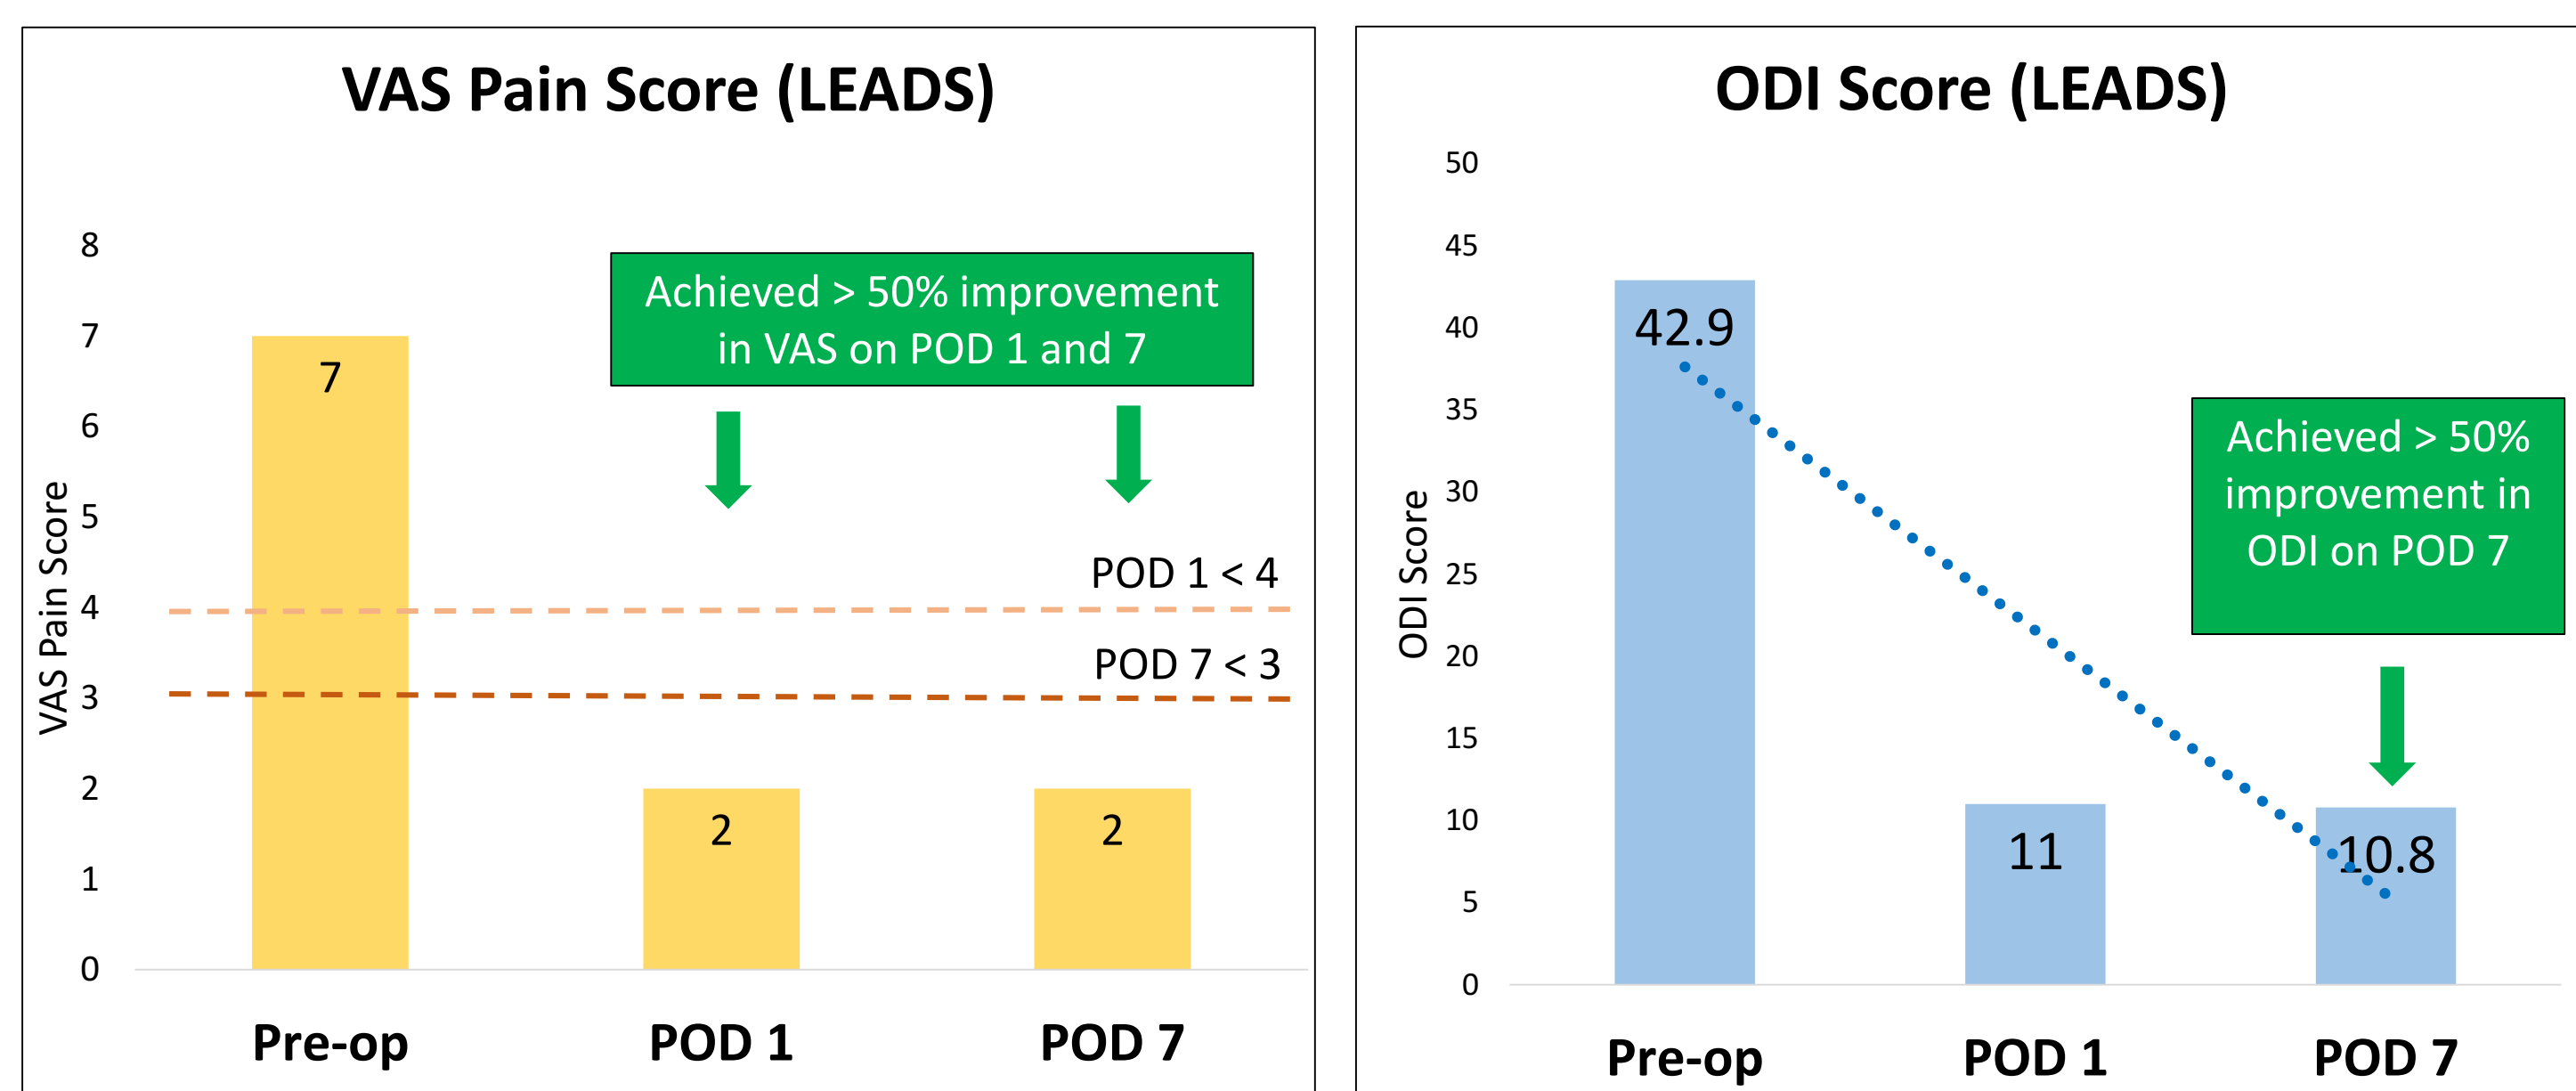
VAS Pain Score (LEADS)

Achieved > 50% improvement in VAS on POD 1 and 7

VAS Pain Score

8
7
6
5
4
3
2
1
0

7
2
2

POD 1 < 4
POD 7 < 3

Pre-op
POD 1
POD 7

ODI Score (LEADS)

ODI Score

50
45
40
35
30
25
20
15
10
5
0

42.9
11
10.8

Achieved > 50% improvement in ODI on POD 7

Pre-op
POD 1
POD 7